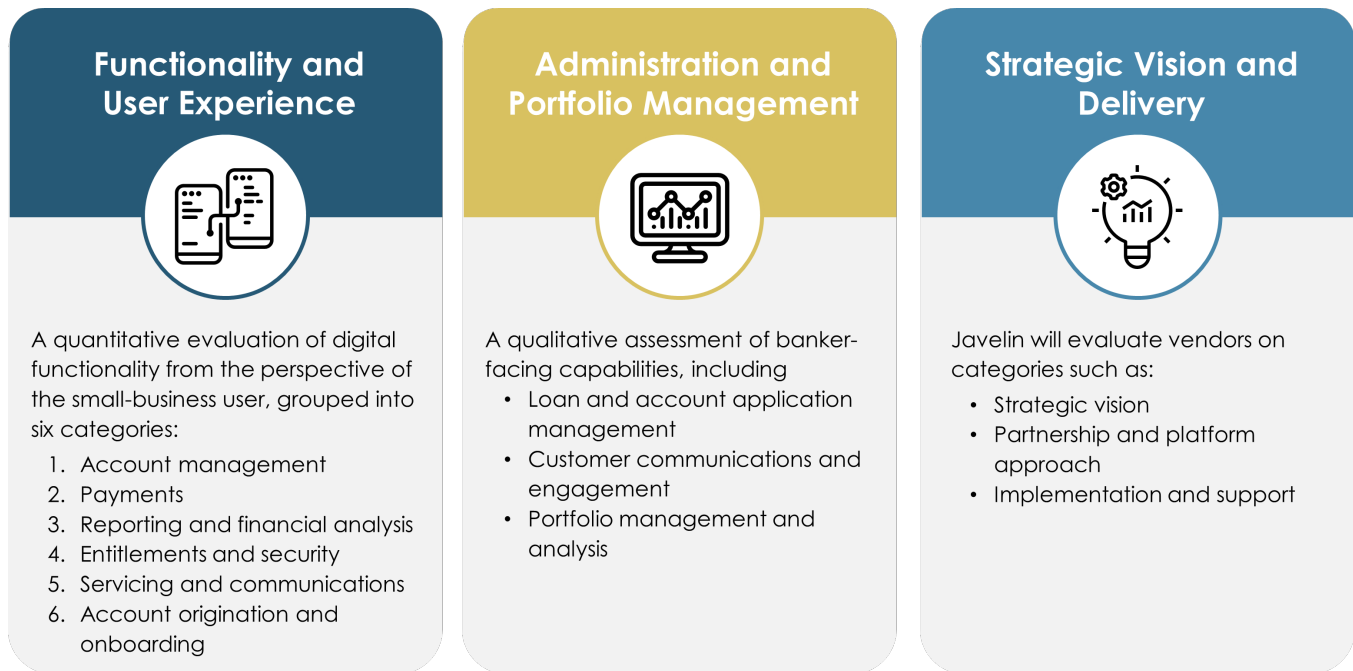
Functionality and User Experience

A quantitative evaluation of digital functionality from the perspective of the small-business user, grouped into six categories:

1. Account management
2. Payments
3. Reporting and financial analysis
4. Entitlements and security
5. Servicing and communications
6. Account origination and onboarding

Administration and Portfolio Management

A qualitative assessment of banker-facing capabilities, including

- Loan and account application management
- Customer communications and engagement
- Portfolio management and analysis

Strategic Vision and Delivery

Javelin will evaluate vendors on categories such as:

- Strategic vision
- Partnership and platform approach
- Implementation and support